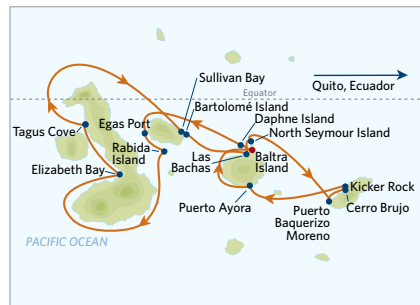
Sullivan Bay
Equator
Quito, Ecuador
Bartolomé Island
Egas Port
Daphne Island
Tagus Cove
North Seymour Island
Rabida Island
Las Bachas
Baltra Island
Elizabeth Bay
Kicker Rock
Puerto Ayora
Puerto Baquerizo Moreno
Cerro Brujo
PACIFIC OCEAN